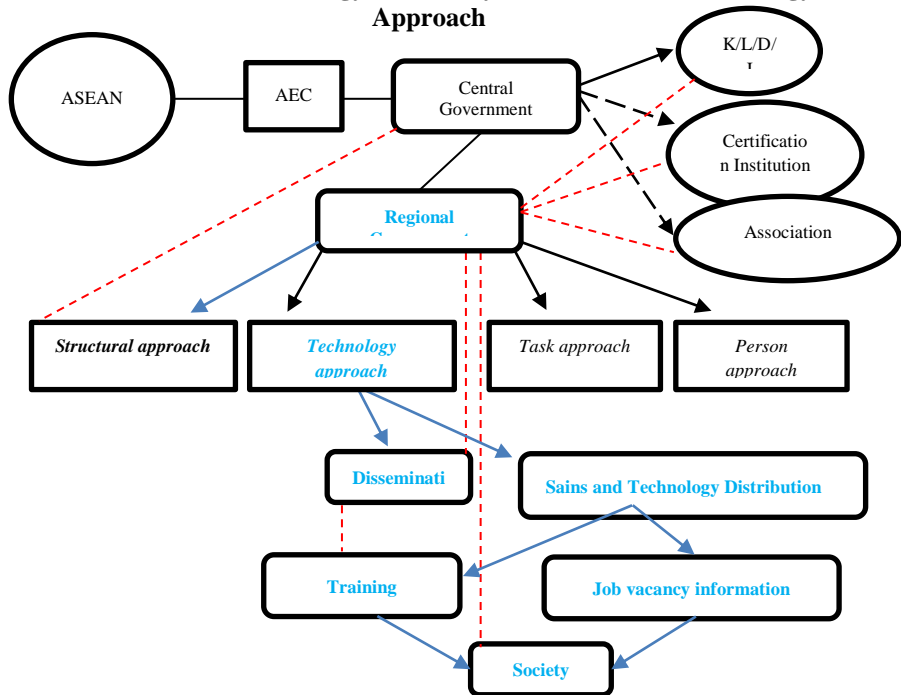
Approach

ASEAN

AEC

Central Government

K/L/D/
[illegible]

Certificatio
n Institution

Association

Regional
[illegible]

Structural approach

Technology approach

Task approach

Person approach

Disseminati

Sains and Technology Distribution

Training

Job vacancy information

Society